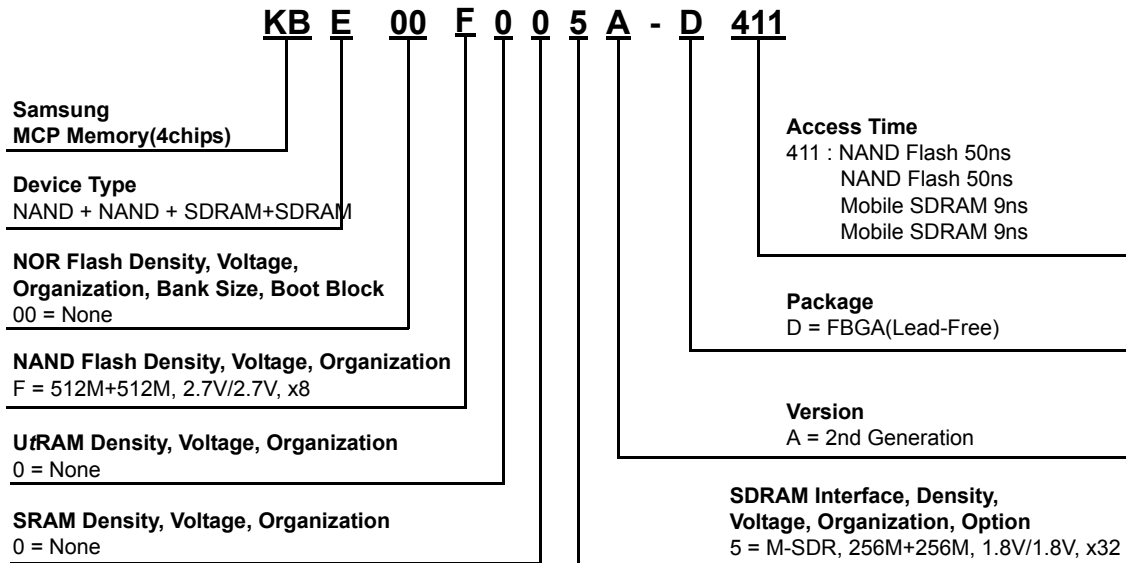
KB E 00 F 0 0 5 A - D 411

Samsung
MCP Memory(4chips)

Device Type
NAND + NAND + SDRAM+SDRAM

NOR Flash Density, Voltage, Organization, Bank Size, Boot Block
00 = None

NAND Flash Density, Voltage, Organization
F = 512M+512M, 2.7V/2.7V, x8

UtRAM Density, Voltage, Organization
0 = None

SRAM Density, Voltage, Organization
0 = None

Access Time
411 : NAND Flash 50ns
NAND Flash 50ns
Mobile SDRAM 9ns
Mobile SDRAM 9ns

Package
D = FBGA(Lead-Free)

Version
A = 2nd Generation

SDRAM Interface, Density, Voltage, Organization, Option
5 = M-SDR, 256M+256M, 1.8V/1.8V, x32